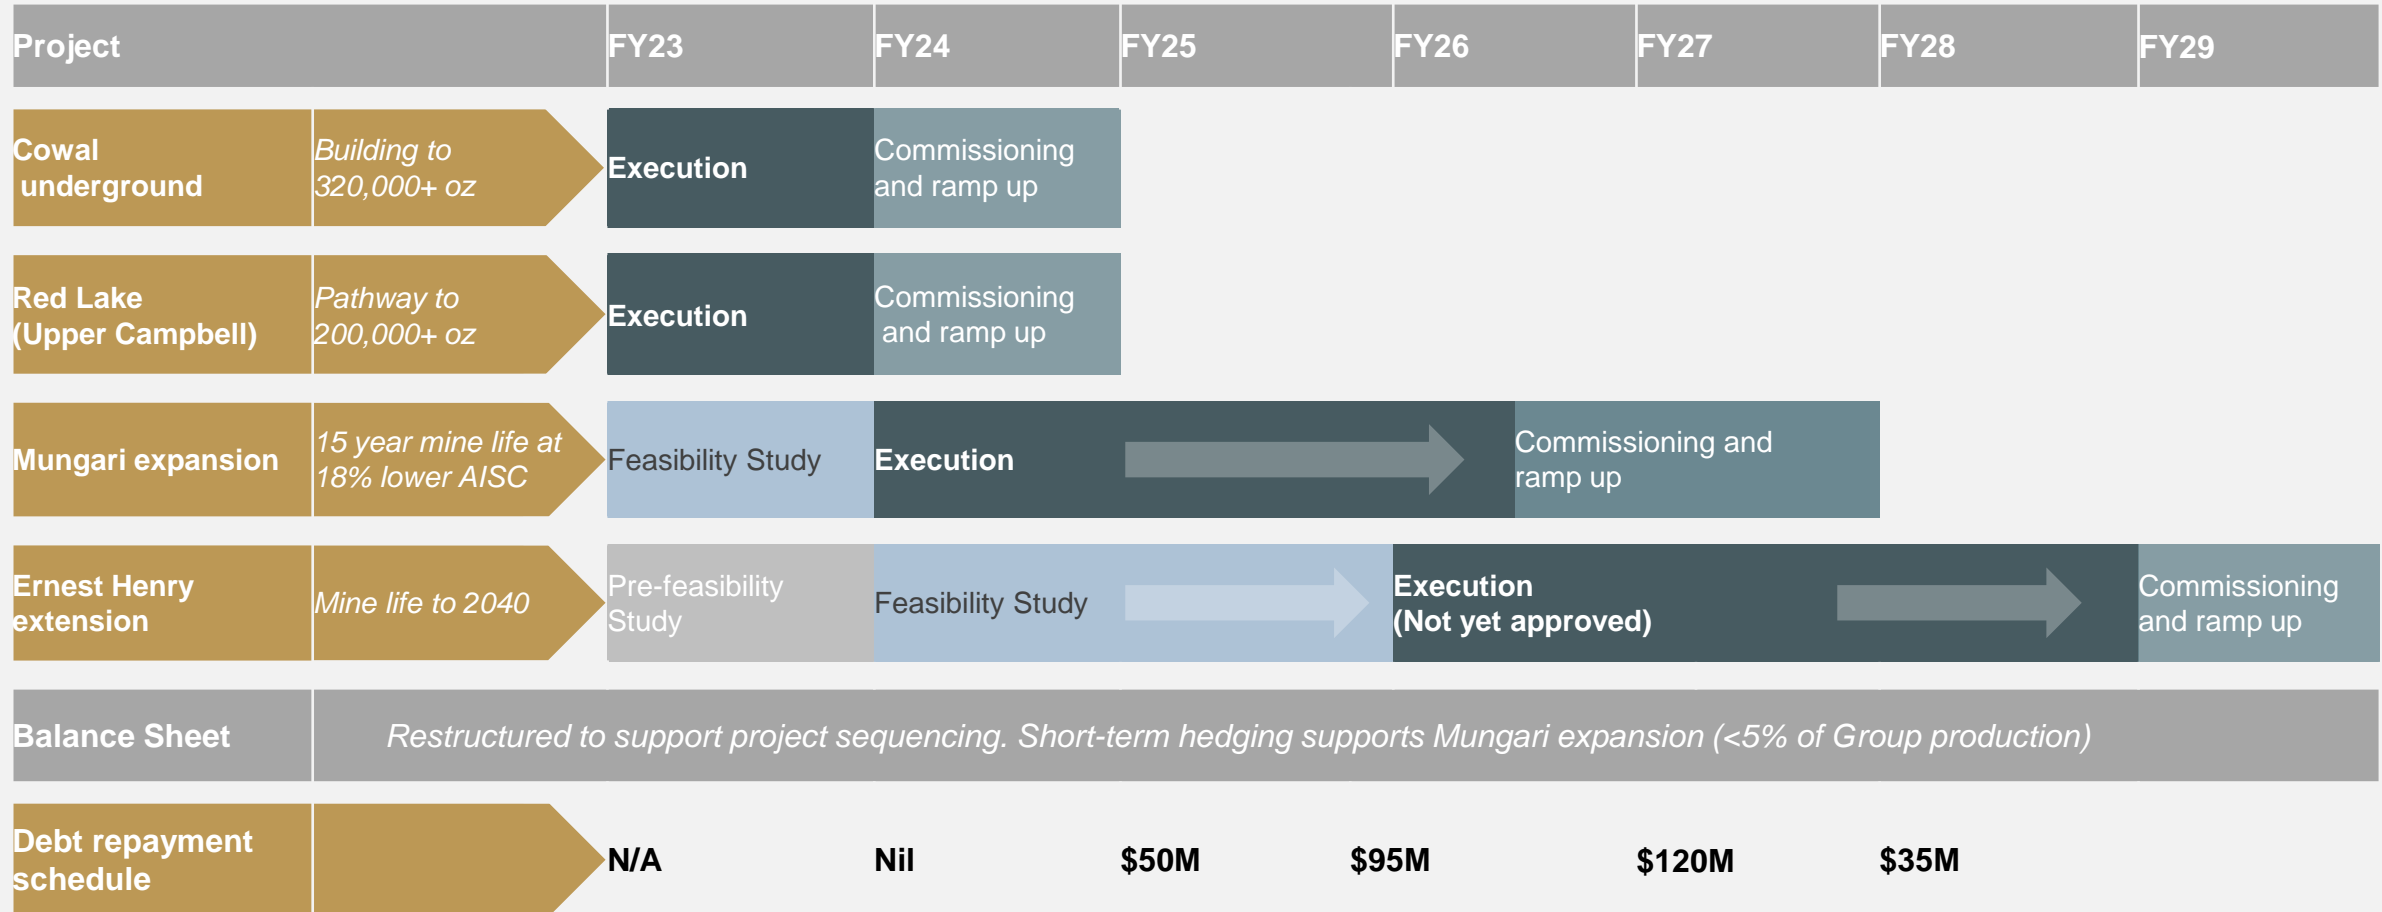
| Project | | FY23 | FY24 | FY25 | FY26 | FY27 | FY28 | FY29 |
|---|---|---|---|---|---|---|---|---|
| Cowal underground | Building to 320,000+ oz | Execution | Commissioning and ramp up | | | | | |
| Red Lake (Upper Campbell) | Pathway to 200,000+ oz | Execution | Commissioning and ramp up | | | | | |
| Mungari expansion | 15 year mine life at 18% lower AISC | Feasibility Study | Execution | | | Commissioning and ramp up | | |
| Ernest Henry extension | Mine life to 2040 | Pre-feasibility Study | Feasibility Study | | Execution (Not yet approved) | | | Commissioning and ramp up |
| Balance Sheet | Restructured to support project sequencing. Short-term hedging supports Mungari expansion (<5% of Group production) | | | | | | | |
| Debt repayment schedule | | N/A | Nil | $50M | $95M | $120M | $35M | |